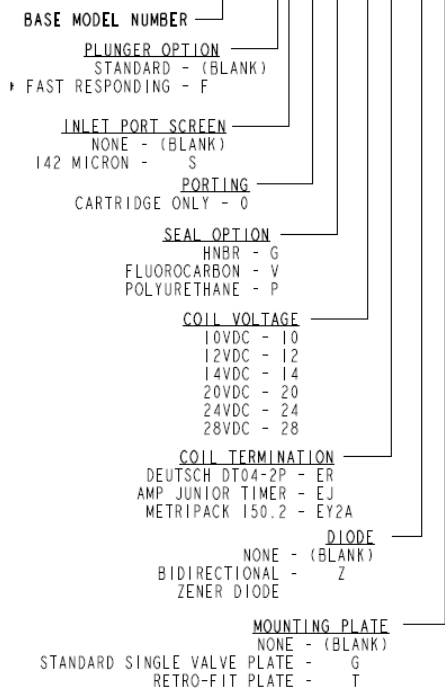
BASE MODEL NUMBER

PLUNGER OPTION
STANDARD - (BLANK)
* FAST RESPONDING - F

INLET PORT SCREEN
NONE - (BLANK)
142 MICRON - S

PORTING
CARTRIDGE ONLY - 0

SEAL OPTION
HNBR - G
FLUOROCARBON - V
POLYURETHANE - P

COIL VOLTAGE
10VDC - 10
12VDC - 12
14VDC - 14
20VDC - 20
24VDC - 24
28VDC - 28

COIL TERMINATION
DEUTSCH DT04-2P - ER
AMP JUNIOR TIMER - EJ
METRIPACK 150.2 - EY2A

DIODE
NONE - (BLANK)
BIDIRECTIONAL - Z
ZENER DIODE

MOUNTING PLATE
NONE - (BLANK)
STANDARD SINGLE VALVE PLATE - G
RETRO-FIT PLATE - T